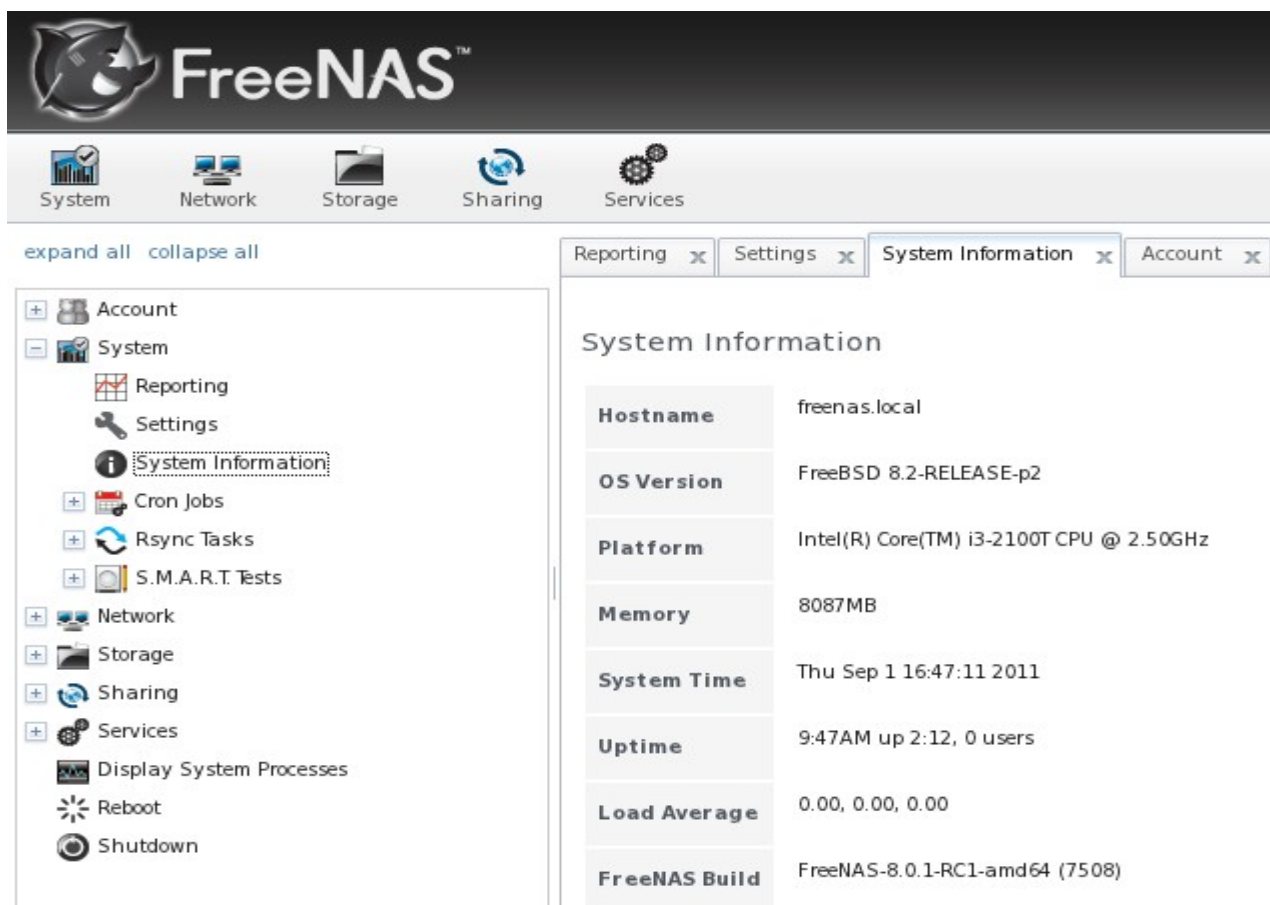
FreeNAS™

System Network Storage Sharing Services

expand all collapse all

Account
System
Reporting
Settings
System Information
Cron Jobs
Rsync Tasks
S.M.A.R.T. Tests
Network
Storage
Sharing
Services
Display System Processes
Reboot
Shutdown

Reporting x Settings x System Information x Account x

System Information

| Hostname | freenas.local |
|---|---|
| OS Version | FreeBSD 8.2-RELEASE-p2 |
| Platform | Intel(R) Core(TM) i3-2100T CPU @ 2.50GHz |
| Memory | 8087MB |
| System Time | Thu Sep 1 16:47:11 2011 |
| Uptime | 9:47AM up 2:12, 0 users |
| Load Average | 0.00, 0.00, 0.00 |
| FreeNAS Build | FreeNAS-8.0.1-RC1-amd64 (7508) |